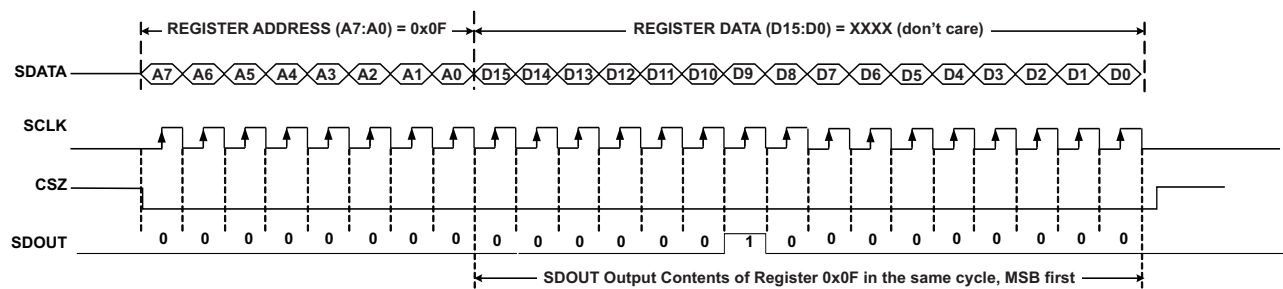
REGISTER ADDRESS (A7:A0) = 0x0F

REGISTER DATA (D15:D0) = XXXX (don't care)

SDATA

A7 A6 A5 A4 A3 A2 A1 A0 D15 D14 D13 D12 D11 D10 D9 D8 D7 D6 D5 D4 D3 D2 D1 D0

SCLK

CSZ

SDOUT

0 0 0 0 0 0 0 0 0 0 0 0 0 0 1 0 0 0 0 0 0 0 0 0

SDOUT Output Contents of Register 0x0F in the same cycle, MSB first